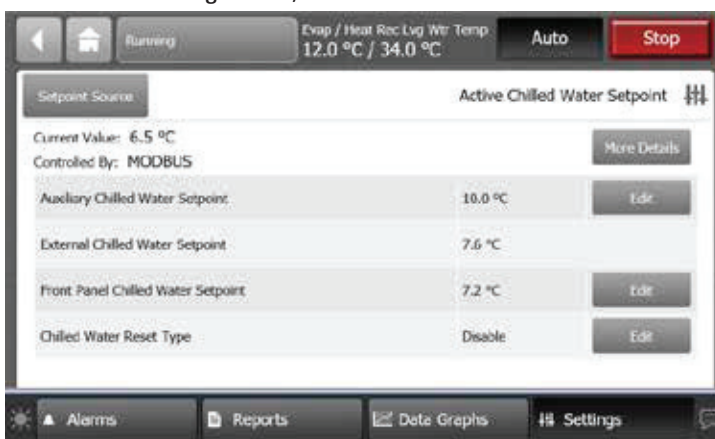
Running

Evap / Heat Rec Lvg Wtr Temp
12.0 °C / 34.0 °C

Auto

Stop

Setpoint Source

Active Chilled Water Setpoint

Current Value: 6.5 °C
Controlled By: MODBUS

More Details

| Auxiliary Chilled Water Setpoint | 10.0 °C | Edit |
|---|---|---|
| External Chilled Water Setpoint | 7.6 °C | |
| Front Panel Chilled Water Setpoint | 7.2 °C | Edit |
| Chilled Water Reset Type | Disable | Edit |

Alarms

Reports

Data Graphs

Settings